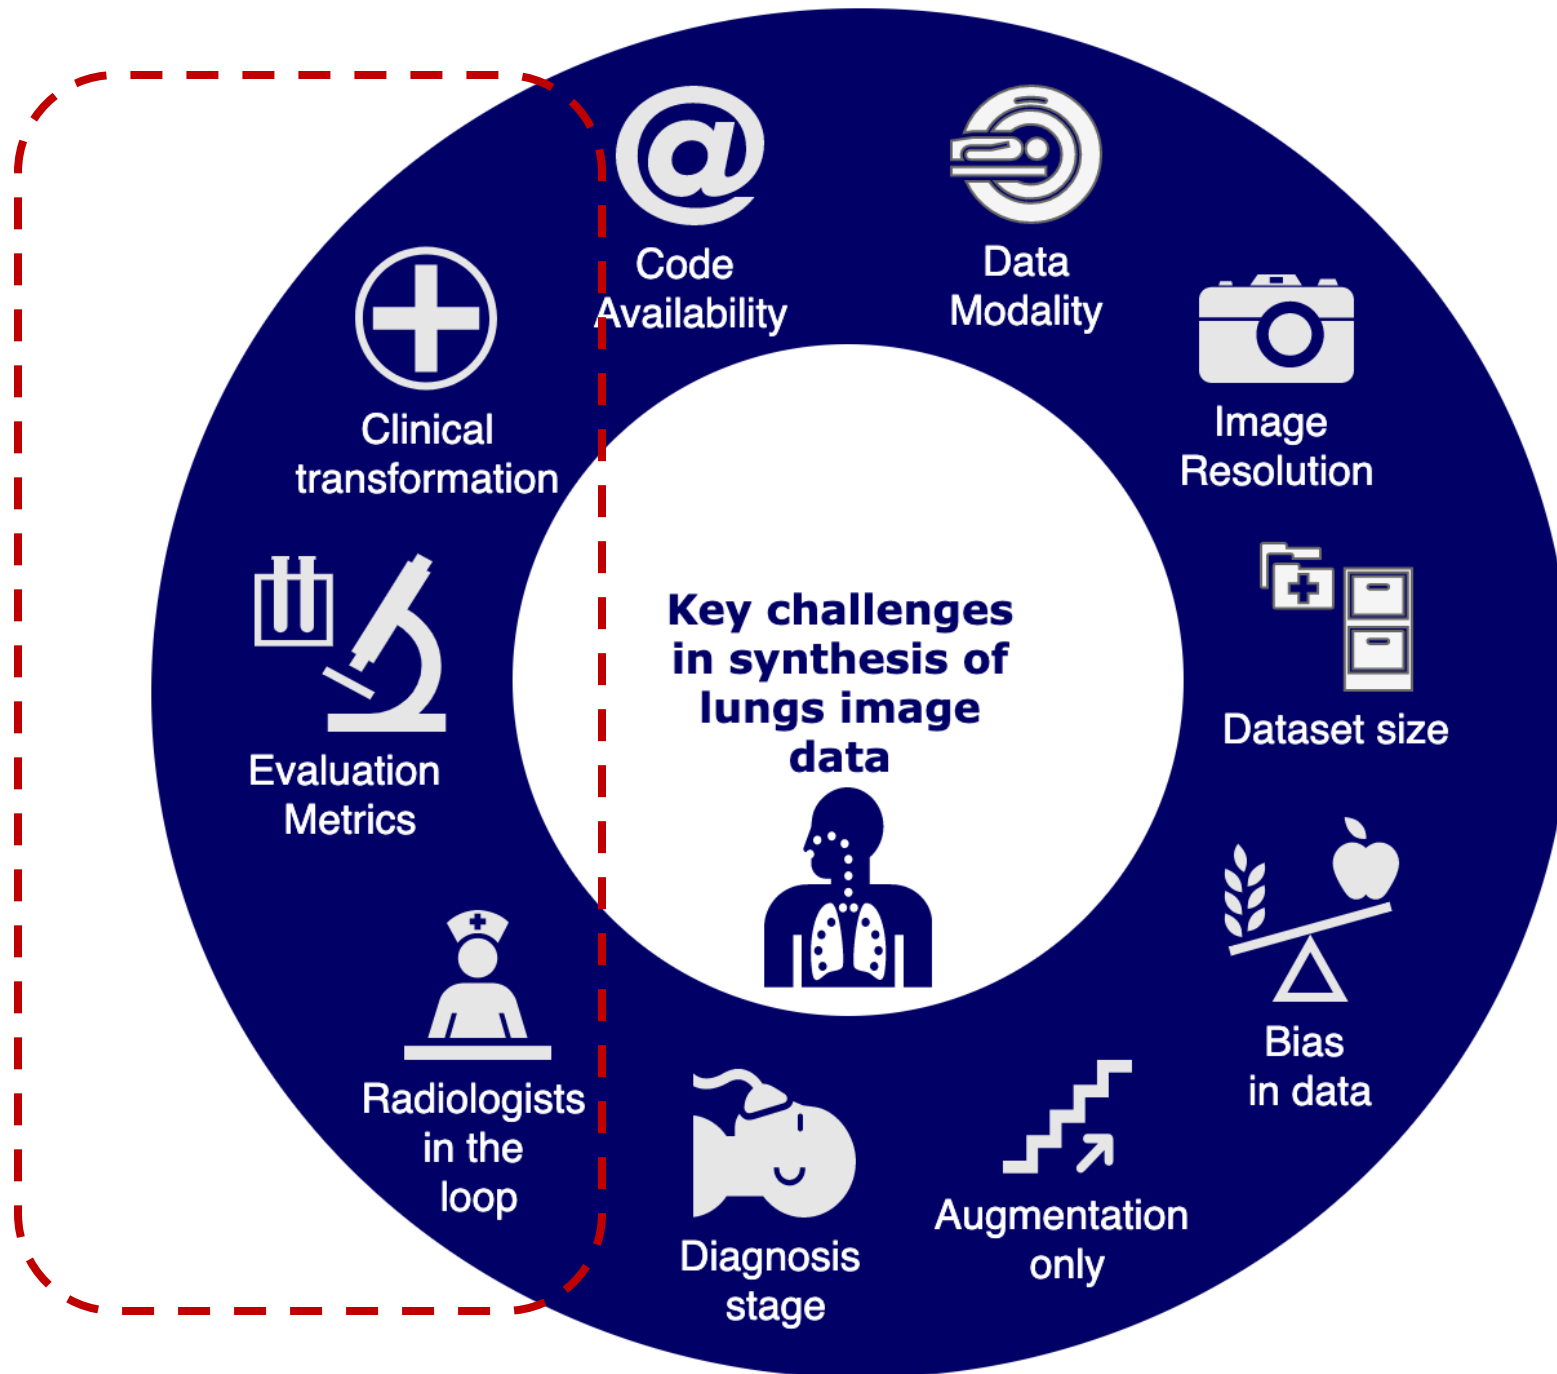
Key challenges in synthesis of lungs image data

Code Availability

Data Modality

Image Resolution

Dataset size

Bias in data

Augmentation only

Diagnosis stage

Radiologists in the loop

Evaluation Metrics

Clinical transformation